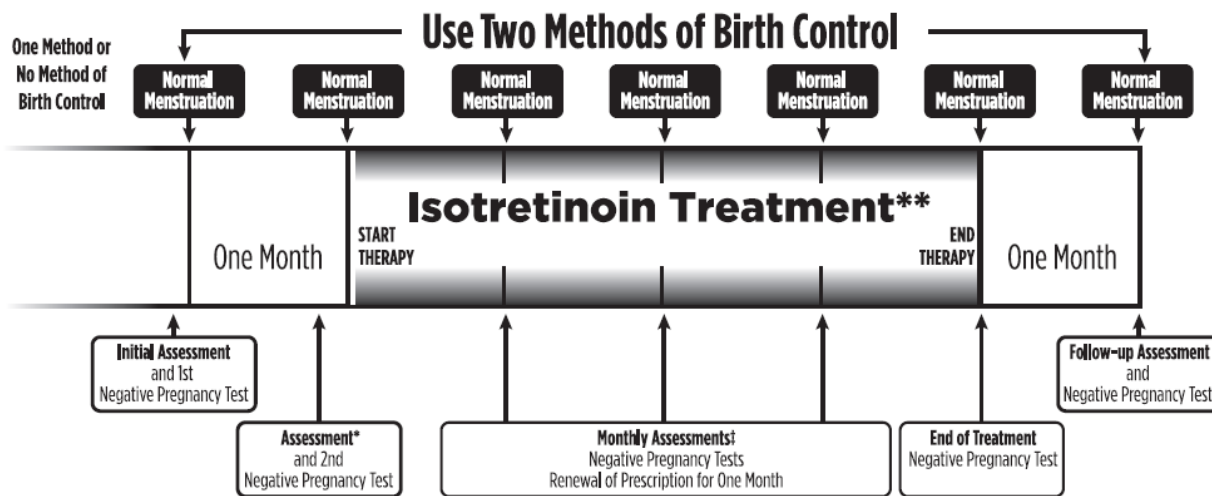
Use Two Methods of Birth Control

One Method or No Method of Birth Control

Normal Menstruation

Normal Menstruation

Normal Menstruation

Normal Menstruation

Normal Menstruation

Normal Menstruation

Normal Menstruation

One Month

START THERAPY

Isotretinoin Treatment**

END THERAPY

One Month

Initial Assessment and 1st Negative Pregnancy Test

Assessment* and 2nd Negative Pregnancy Test

Monthly Assessments‡ Negative Pregnancy Tests Renewal of Prescription for One Month

End of Treatment Negative Pregnancy Test

Follow-up Assessment and Negative Pregnancy Test